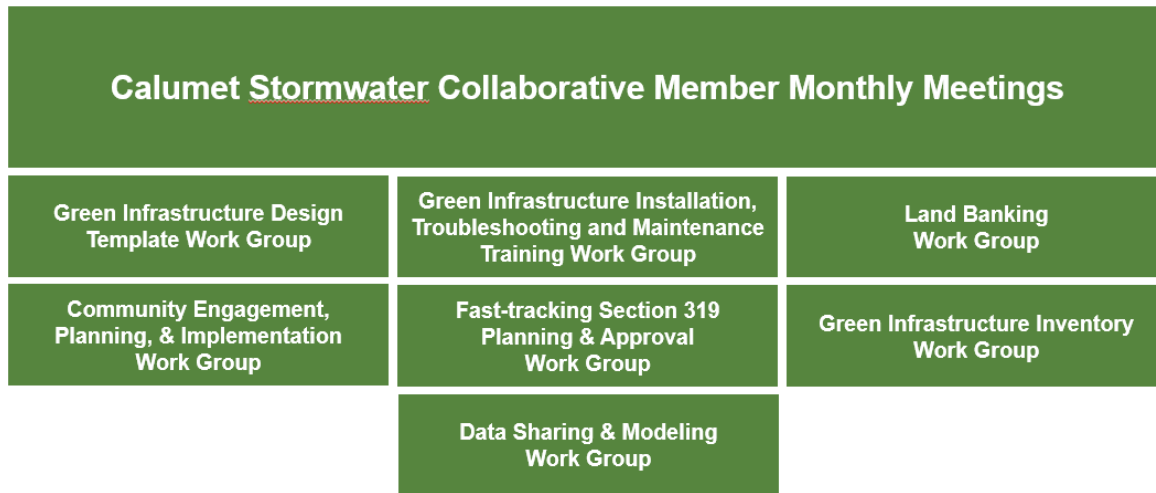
Calumet Stormwater Collaborative Member Monthly Meetings

Green Infrastructure Design Template Work Group

Green Infrastructure Installation, Troubleshooting and Maintenance Training Work Group

Land Banking Work Group

Community Engagement, Planning, & Implementation Work Group

Fast-tracking Section 319 Planning & Approval Work Group

Green Infrastructure Inventory Work Group

Data Sharing & Modeling Work Group